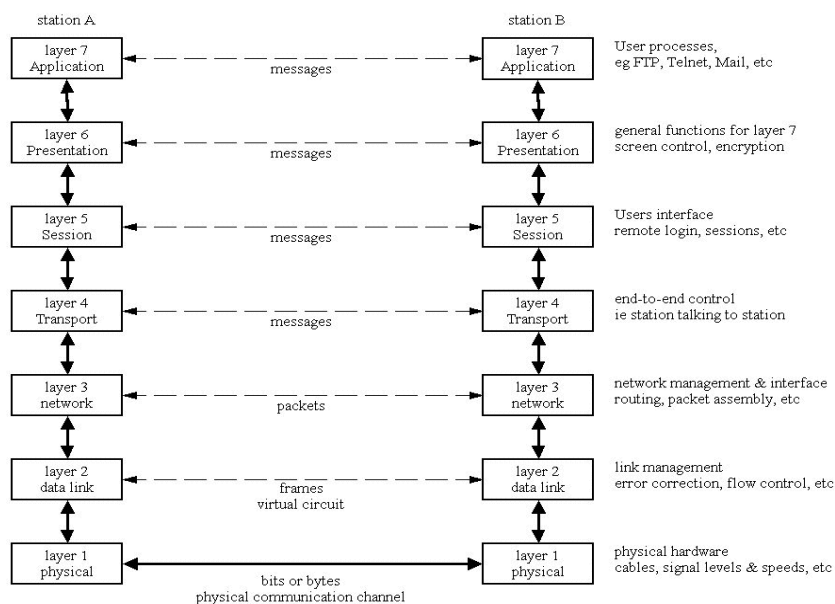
station A

station B

layer 7
Application

messages

layer 7
Application

User processes,
eg FTP, Telnet, Mail, etc

layer 6
Presentation

messages

layer 6
Presentation

general functions for layer 7
screen control, encryption

layer 5
Session

messages

layer 5
Session

Users interface
remote login, sessions, etc

layer 4
Transport

messages

layer 4
Transport

end-to-end control
ie station talking to station

layer 3
network

packets

layer 3
network

network management & interface
routing, packet assembly, etc

layer 2
data link

frames
virtual circuit

layer 2
data link

link management
error correction, flow control, etc

layer 1
physical

bits or bytes
physical communication channel

layer 1
physical

physical hardware
cables, signal levels & speeds, etc